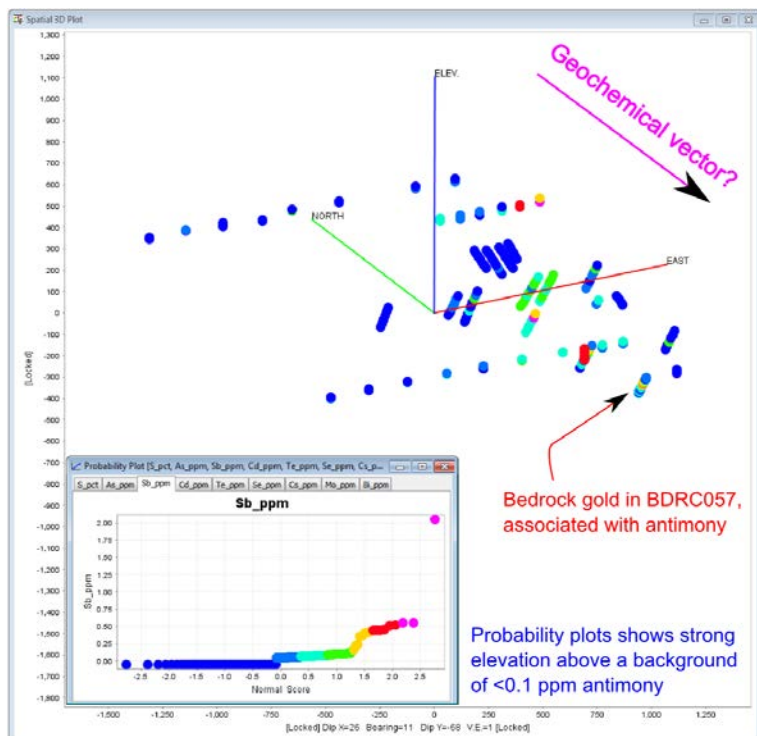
Spatial 3D Plot

1,300
1,200
1,100
1,000
900
800
700
600
500
400
300
200
100
0
-100
-200
-300
-400
-500
-600
-700
-800
-900
-1,000
-1,100
-1,200
-1,300
-1,400
-1,500
-1,600
-1,700
-1,800

[Locked]

ELEV.
NORTH
EAST

Geochemical vector?

Bedrock gold in BDRC057, associated with antimony

Probability Plot [S_pct, As_ppm, Sb_ppm, Cd_ppm, Te_ppm, Se_ppm, Cs_p...

S_pct | As_ppm | Sb_ppm | Cd_ppm | Te_ppm | Se_ppm | Cs_ppm | Mo_ppm | Bi_ppm

Sb_ppm

2.00
1.75
1.50
1.25
1.00
0.75
0.50
0.25
0.00

Sb_ppm

-2.5 -2.0 -1.5 -1.0 -0.5 0.0 0.5 1.0 1.5 2.0 2.5

Normal Score

Probability plots shows strong elevation above a background of <0.1 ppm antimony

-1,500 -1,250 -1,000 -750 -500 -250 0 250 500 750 1,000 1,250

[Locked] Dip X=26 Bearing=11 Dip Y=-68 V.E.=1 [Locked]